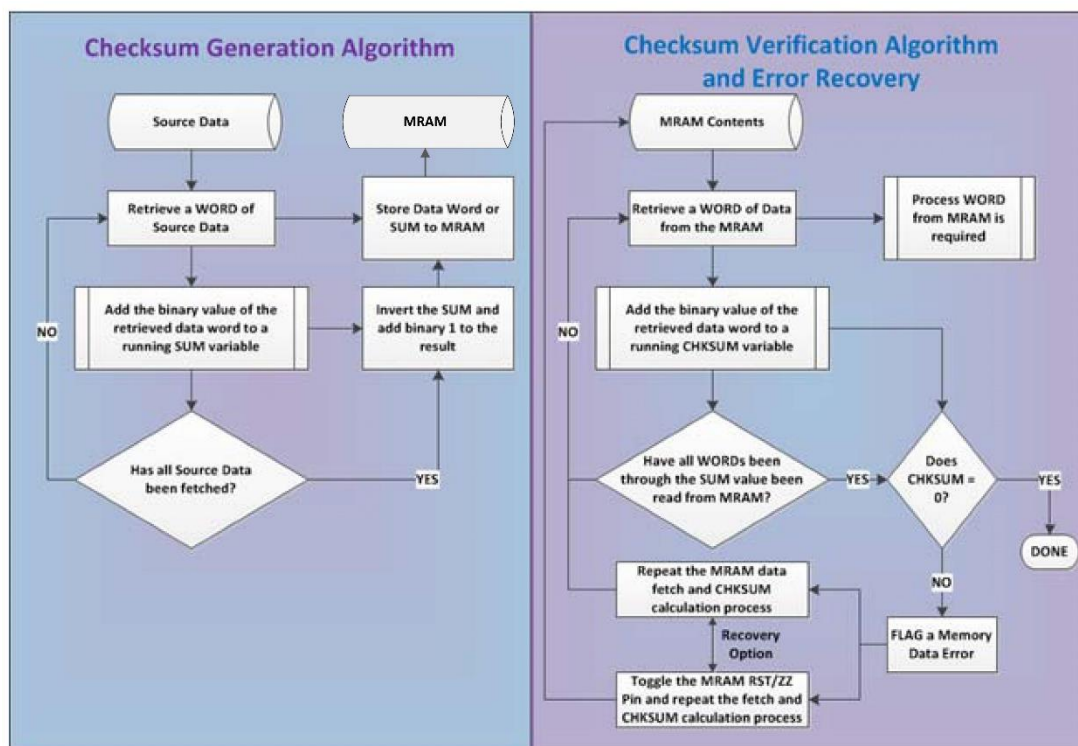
Checksum Generation Algorithm

Source Data

MRAM

Retrieve a WORD of Source Data

Store Data Word or SUM to MRAM

Add the binary value of the retrieved data word to a running SUM variable

Invert the SUM and add binary 1 to the result

NO

Has all Source Data been fetched?

YES

Checksum Verification Algorithm and Error Recovery

MRAM Contents

Retrieve a WORD of Data from the MRAM

Process WORD from MRAM is required

NO

Add the binary value of the retrieved data word to a running CHKSUM variable

Have all WORDs been through the SUM value been read from MRAM?

YES

Does CHKSUM = 0?

YES

DONE

NO

Repeat the MRAM data fetch and CHKSUM calculation process

Recovery Option

FLAG a Memory Data Error

Toggle the MRAM RST/ZZ Pin and repeat the fetch and CHKSUM calculation process